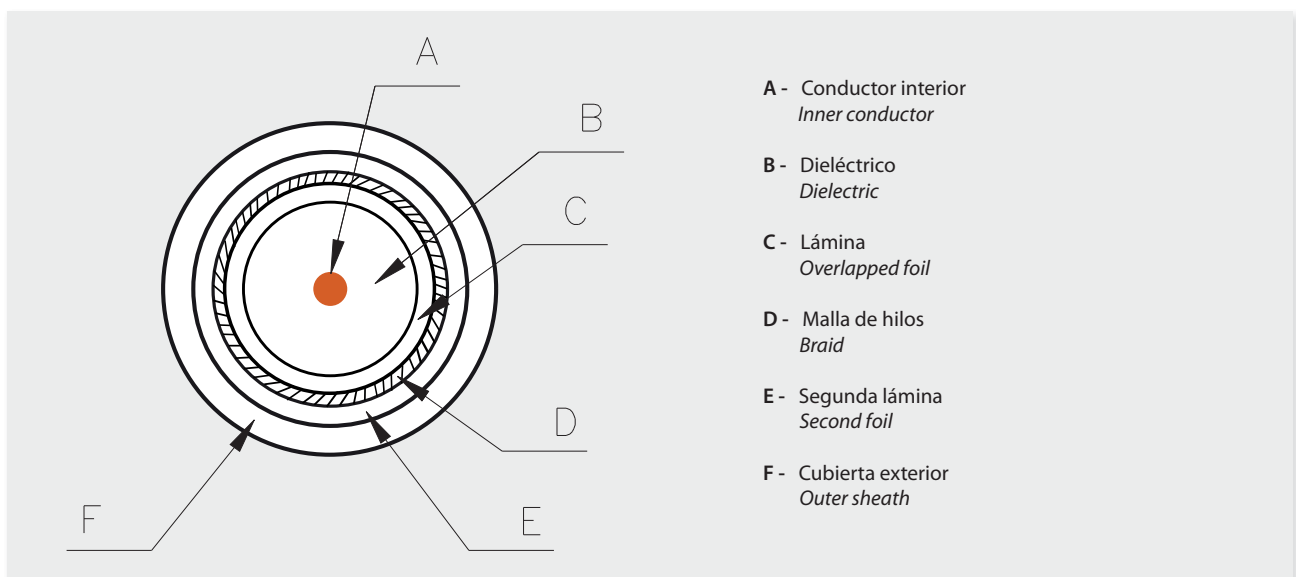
A

B

C

D

E

F

**A -** Conductor interior
*Inner conductor*

**B -** Dieléctrico
*Dielectric*

**C -** Lámina
*Overlapped foil*

**D -** Malla de hilos
*Braid*

**E -** Segunda lámina
*Second foil*

**F -** Cubierta exterior
*Outer sheath*